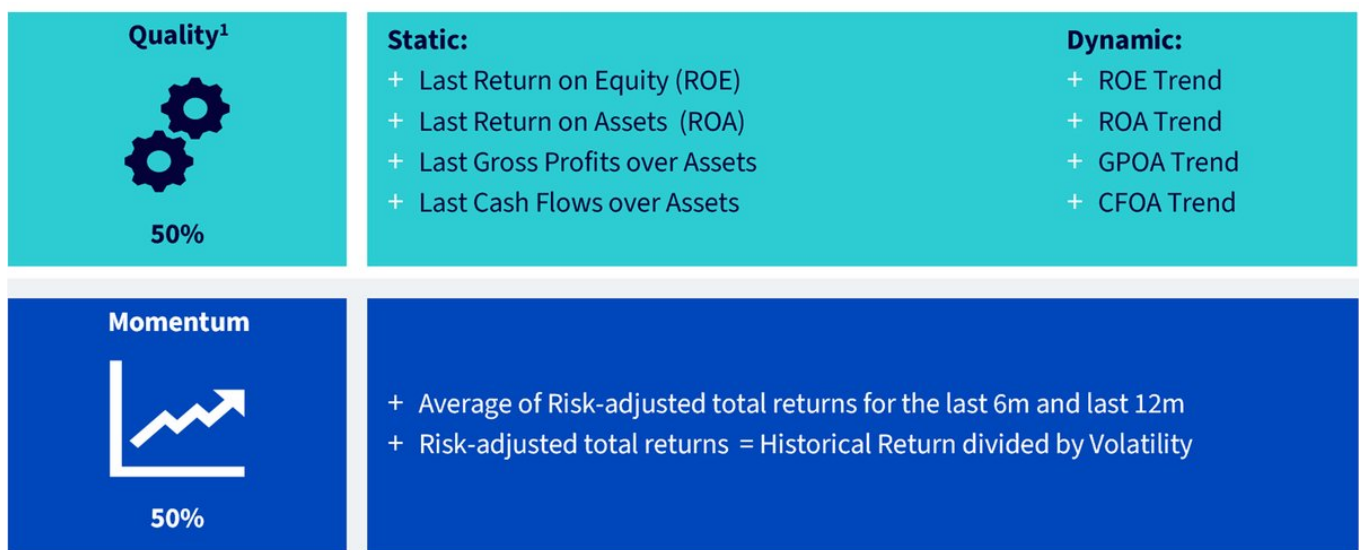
Quality$^1$

50%

Static:
+ Last Return on Equity (ROE)
+ Last Return on Assets (ROA)
+ Last Gross Profits over Assets
+ Last Cash Flows over Assets

Dynamic:
+ ROE Trend
+ ROA Trend
+ GPOA Trend
+ CFOA Trend

Momentum

50%

+ Average of Risk-adjusted total returns for the last 6m and last 12m
+ Risk-adjusted total returns = Historical Return divided by Volatility